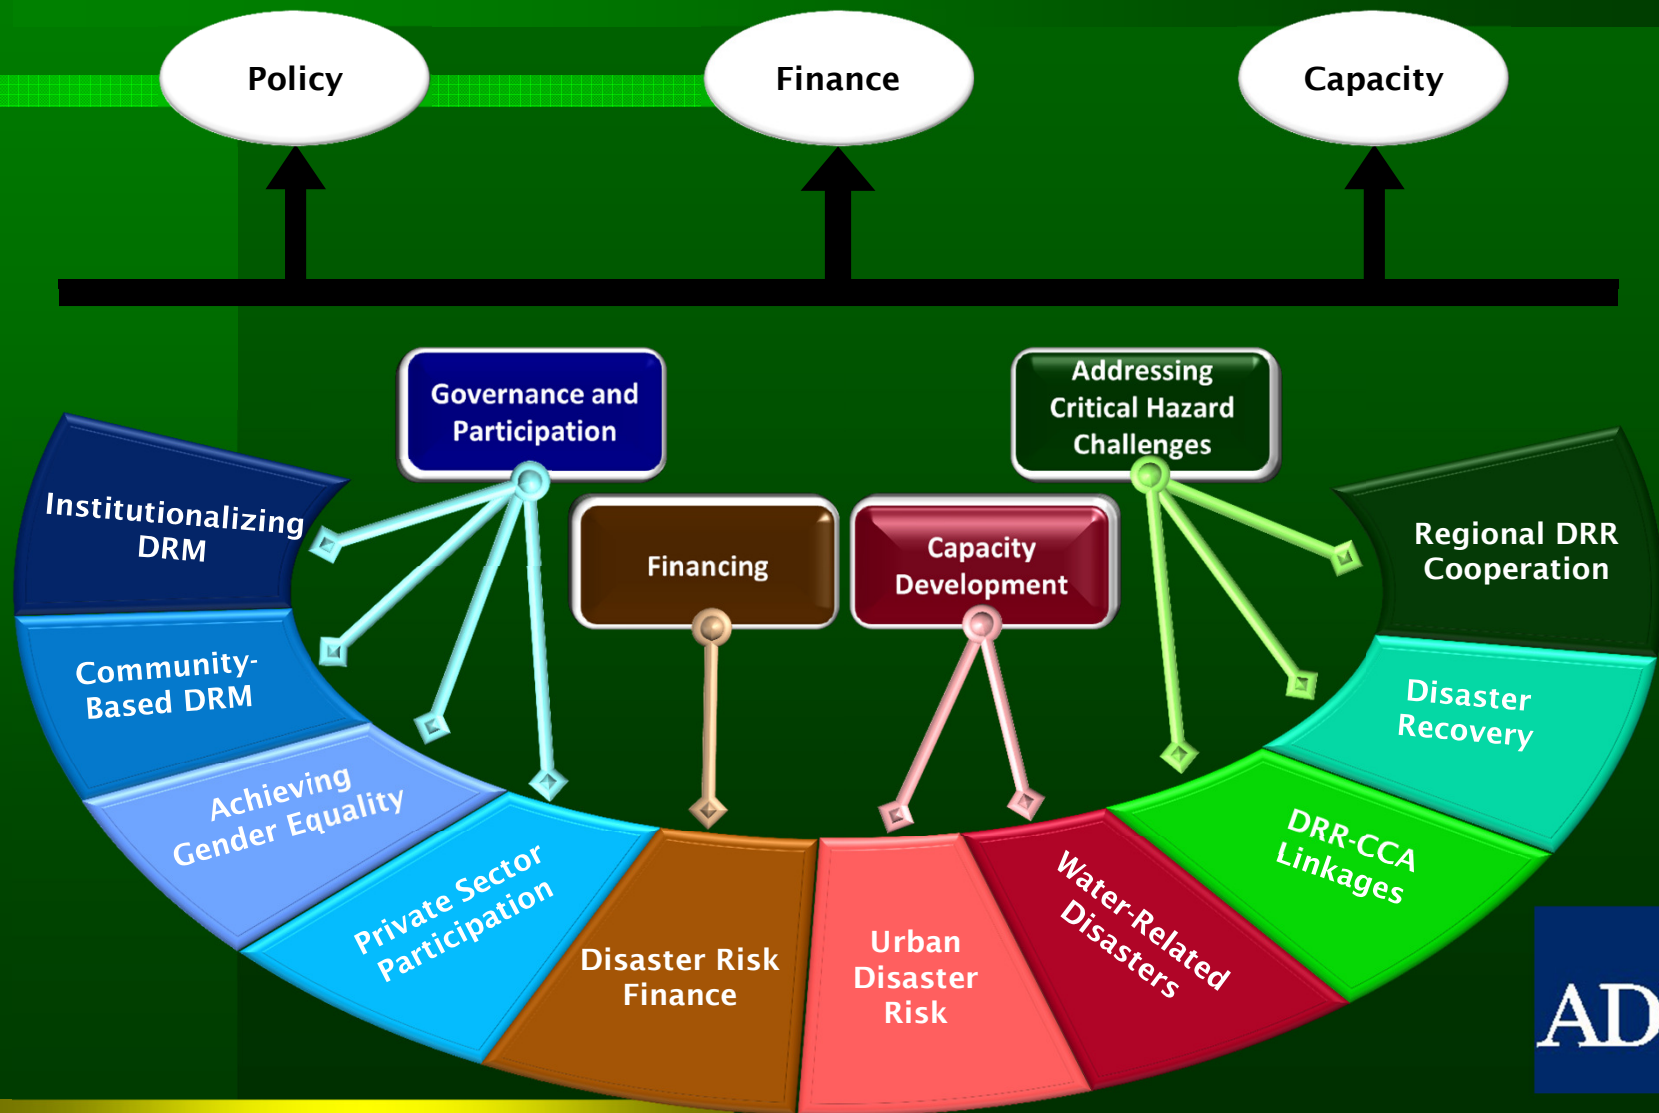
Policy

Finance

Capacity

Governance and Participation

Addressing Critical Hazard Challenges

Financing

Capacity Development

Institutionalizing DRM

Community-Based DRM

Achieving Gender Equality

Private Sector Participation

Disaster Risk Finance

Urban Disaster Risk

Water-Related Disasters

DRR-CCA Linkages

Disaster Recovery

Regional DRR Cooperation

AD